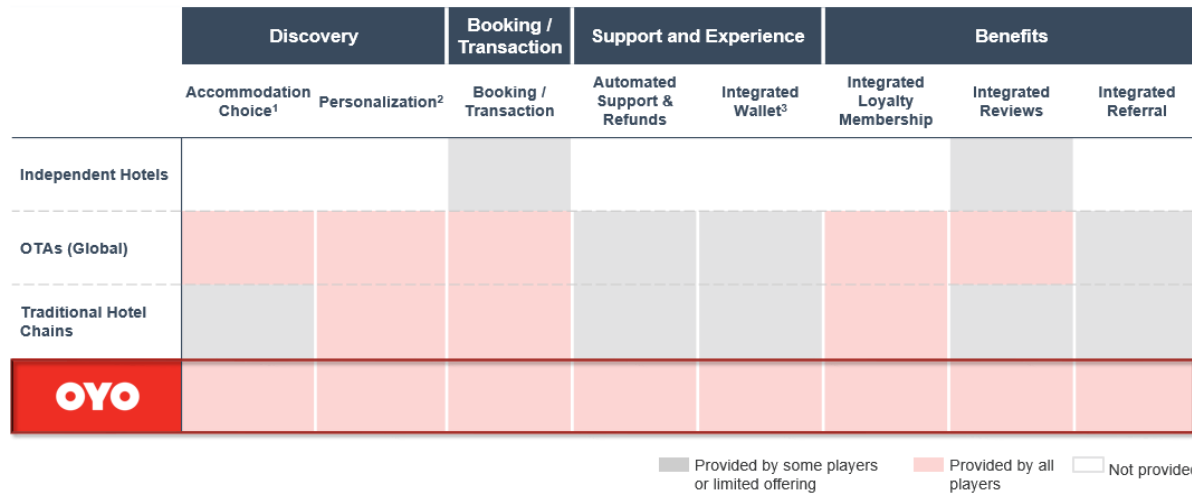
| | Discovery | | Booking / Transaction | Support and Experience | | Benefits | | |
|---|---|---|---|---|---|---|---|---|
| | Accommodation Choice$^1$ | Personalization$^2$ | Booking / Transaction | Automated Support & Refunds | Integrated Wallet$^3$ | Integrated Loyalty Membership | Integrated Reviews | Integrated Referral |
| Independent Hotels | | | | | | | | |
| OTAs (Global) | | | | | | | | |
| Traditional Hotel Chains | | | | | | | | |
| OYO | | | | | | | | |

Provided by some players or limited offering

Provided by all players

Not provide